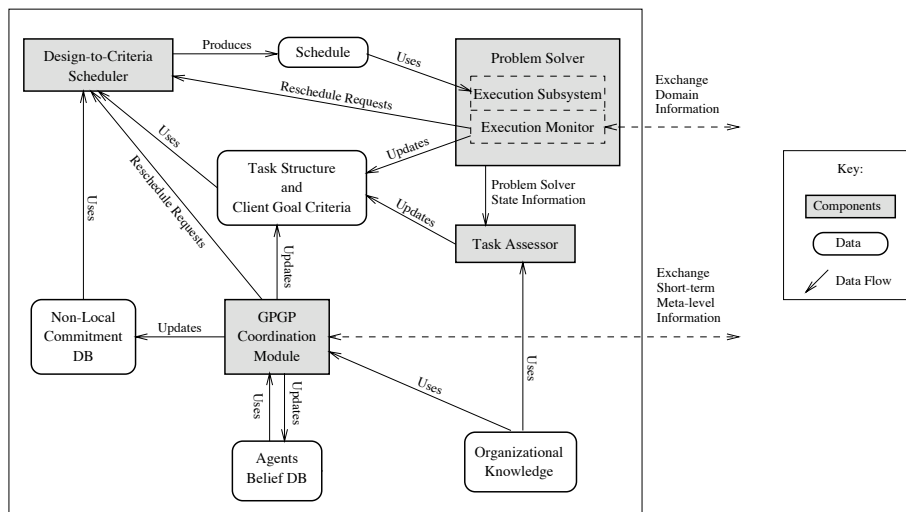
Design-to-Criteria Scheduler

Produces

Schedule

Uses

Problem Solver

Execution Subsystem

Execution Monitor

Reschedule Requests

Exchange Domain Information

Uses

Updates

Task Structure and Client Goal Criteria

Reschedule Requests

Uses

Problem Solver State Information

Updates

Task Assessor

Key:

Components

Data

Data Flow

Updates

Exchange Short-term Meta-level Information

Non-Local Commitment DB

Updates

GPGP Coordination Module

Uses

Uses

Uses

Updates

Agents Belief DB

Organizational Knowledge